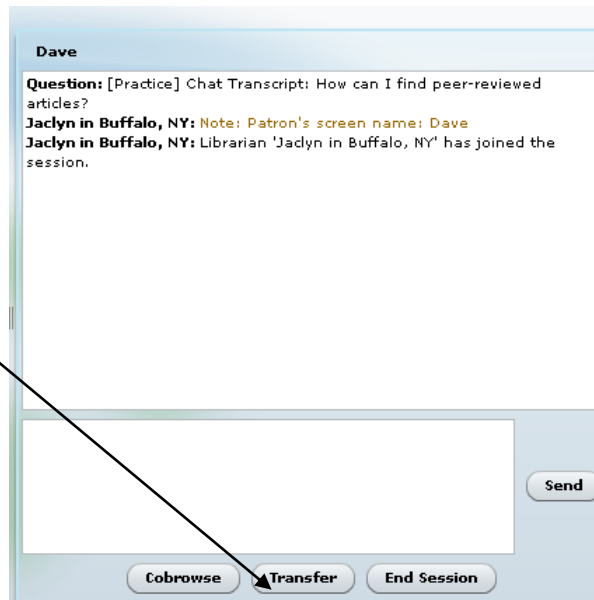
Dave

**Question:** [Practice] Chat Transcript: How can I find peer-reviewed articles?
**Jaclyn in Buffalo, NY:** Note: Patron's screen name: Dave
**Jaclyn in Buffalo, NY:** Librarian 'Jaclyn in Buffalo, NY' has joined the session.

Send

Cobrowse
Transfer
End Session